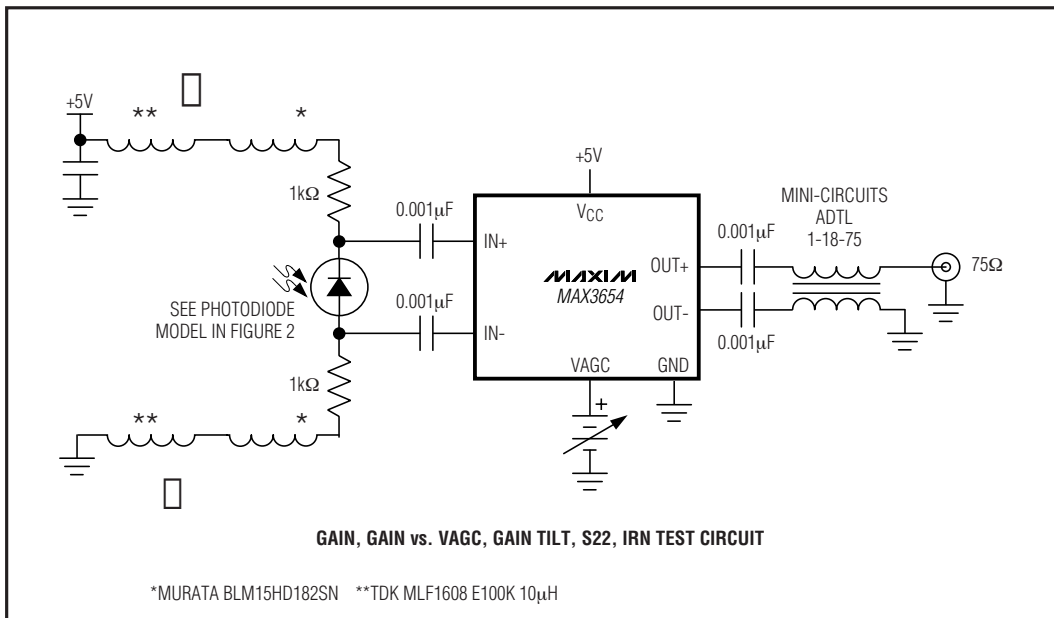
+5V

**

*

1kΩ

0.001μF

+5V

$V_{CC}$

MINI-CIRCUITS ADTL 1-18-75

IN+

0.001μF

OUT+

75Ω

SEE PHOTODIODE MODEL IN FIGURE 2

0.001μF

MAXIM

MAX3654

OUT-

IN-

0.001μF

1kΩ

VAGC

GND

+

**

*

GAIN, GAIN vs. VAGC, GAIN TILT, S22, IRN TEST CIRCUIT

*MURATA BLM15HD182SN **TDK MLF1608 E100K 10μH